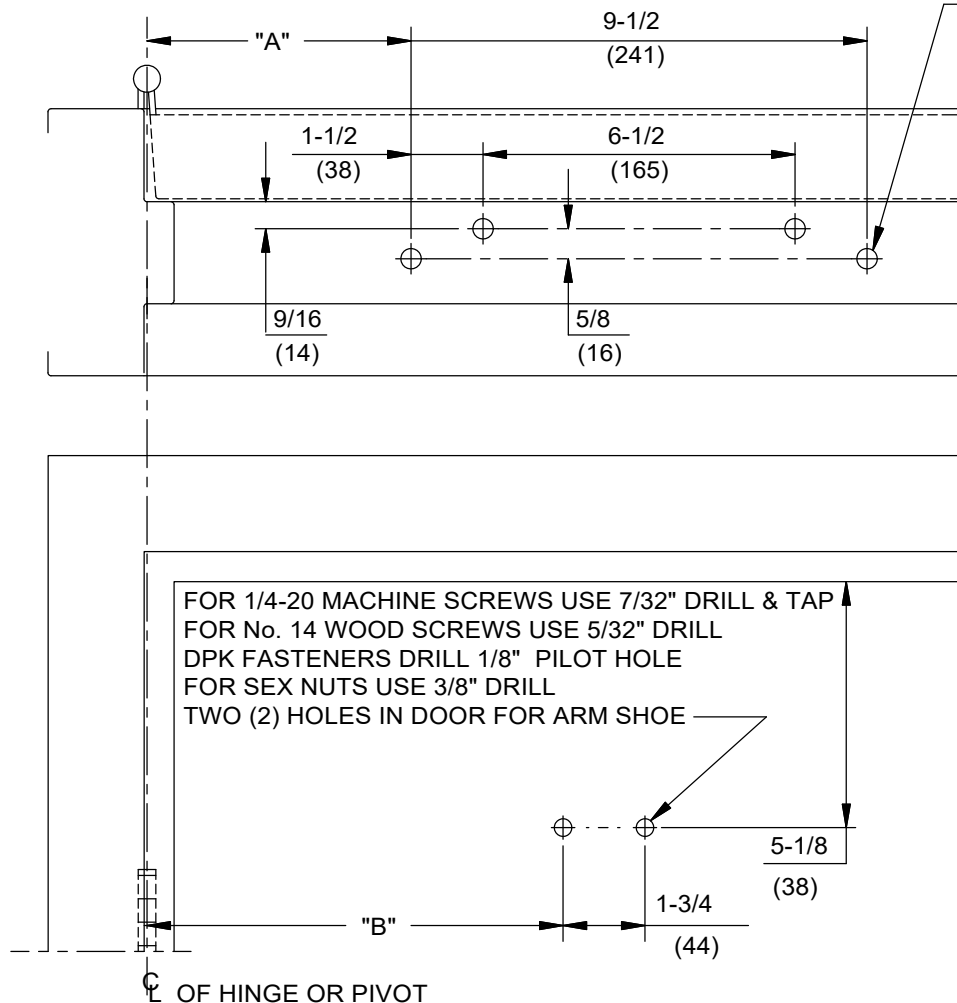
"A"

9-1/2
(241)

1-1/2
(38)

6-1/2
(165)

9/16
(14)

5/8
(16)

FOR 1/4-20 MACHINE SCREWS USE 7/32" DRILL & TAP
FOR No. 14 WOOD SCREWS USE 5/32" DRILL
DPK FASTENERS DRILL 1/8" PILOT HOLE
FOR SEX NUTS USE 3/8" DRILL
TWO (2) HOLES IN DOOR FOR ARM SHOE

5-1/8
(38)

"B"

1-3/4
(44)

CL OF HINGE OR PIVOT